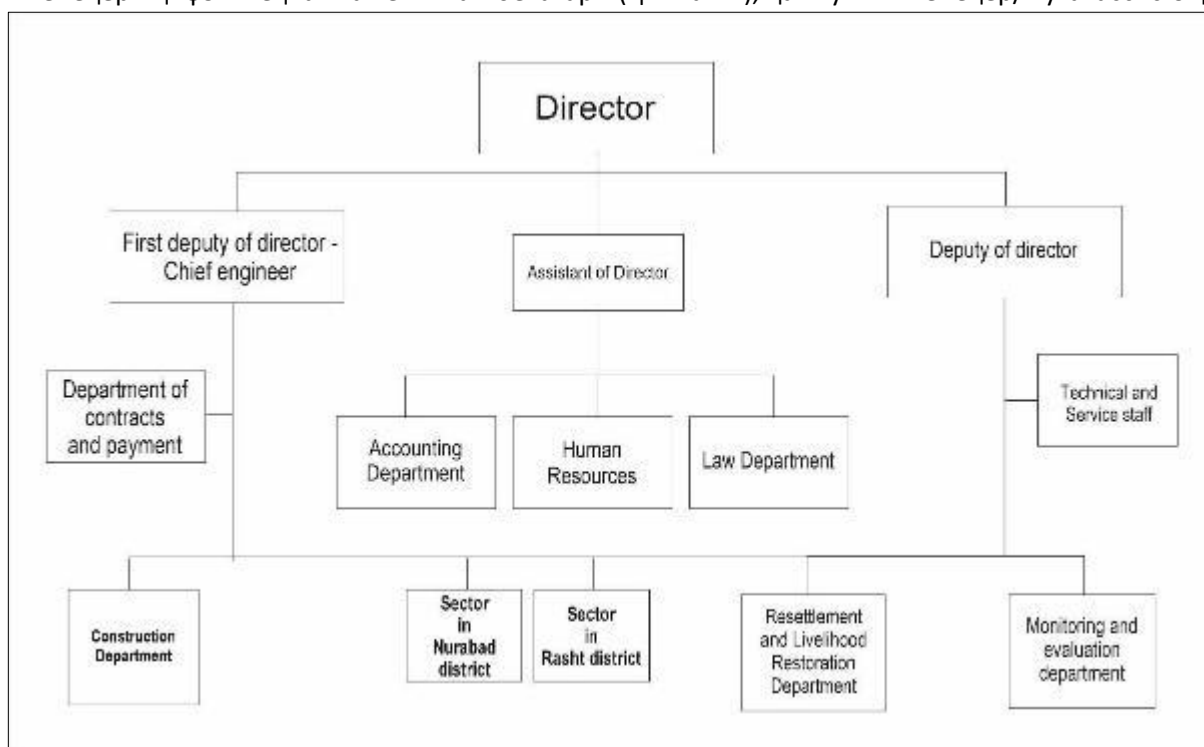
Director

First deputy of director - Chief engineer

Assistant of Director

Deputy of director

Department of contracts and payment

Accounting Department

Human Resources

Law Department

Technical and Service staff

Construction Department

Sector in Nurabad district

Sector in Rasht district

Resettlement and Livelihood Restoration Department

Monitoring and evaluation department